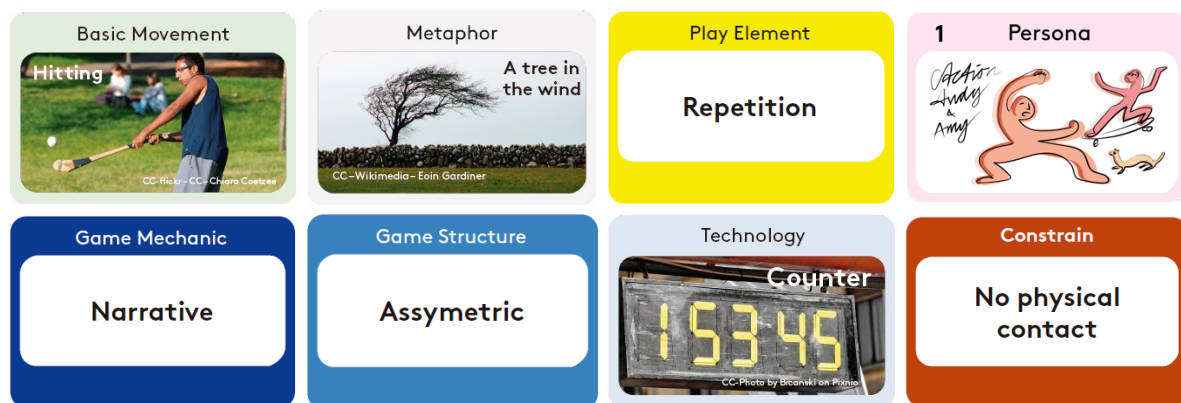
Basic Movement

Hitting

CC-flickr-CC-Chiara Coetzee

Metaphor

A tree in the wind

CC–Wikimedia– Eoin Gardiner

Play Element

Repetition

1 Persona

Action Andy & Amy

Game Mechanic

Narrative

Game Structure

Assymetric

Technology

Counter

15345

CC-Photo by Bicanski on Pixnio

Constrain

No physical contact